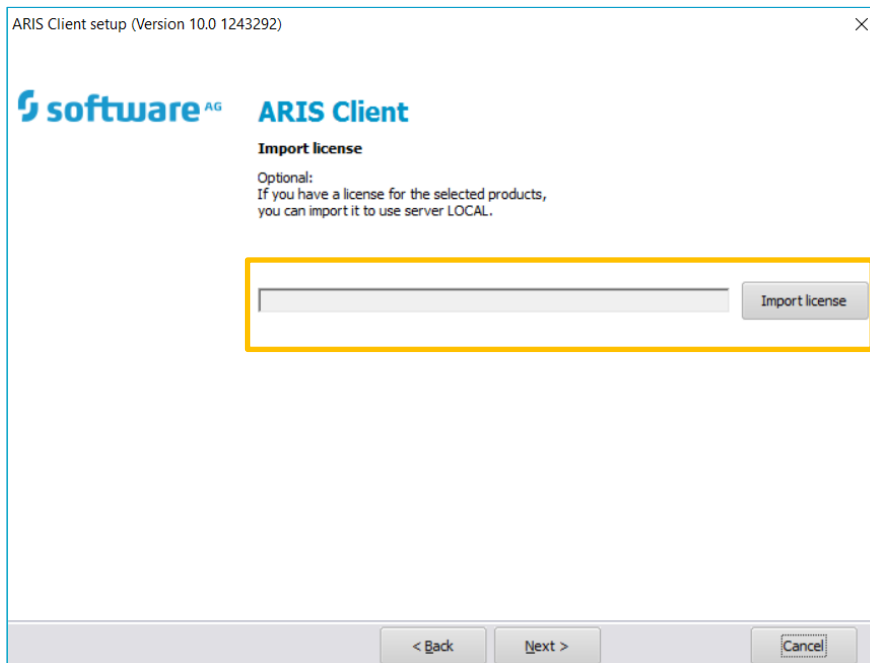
ARIS Client setup (Version 10.0 1243292)

software AG

ARIS Client

Import license

Optional:
If you have a license for the selected products, you can import it to use server LOCAL.

Import license

< Back

Next >

Cancel